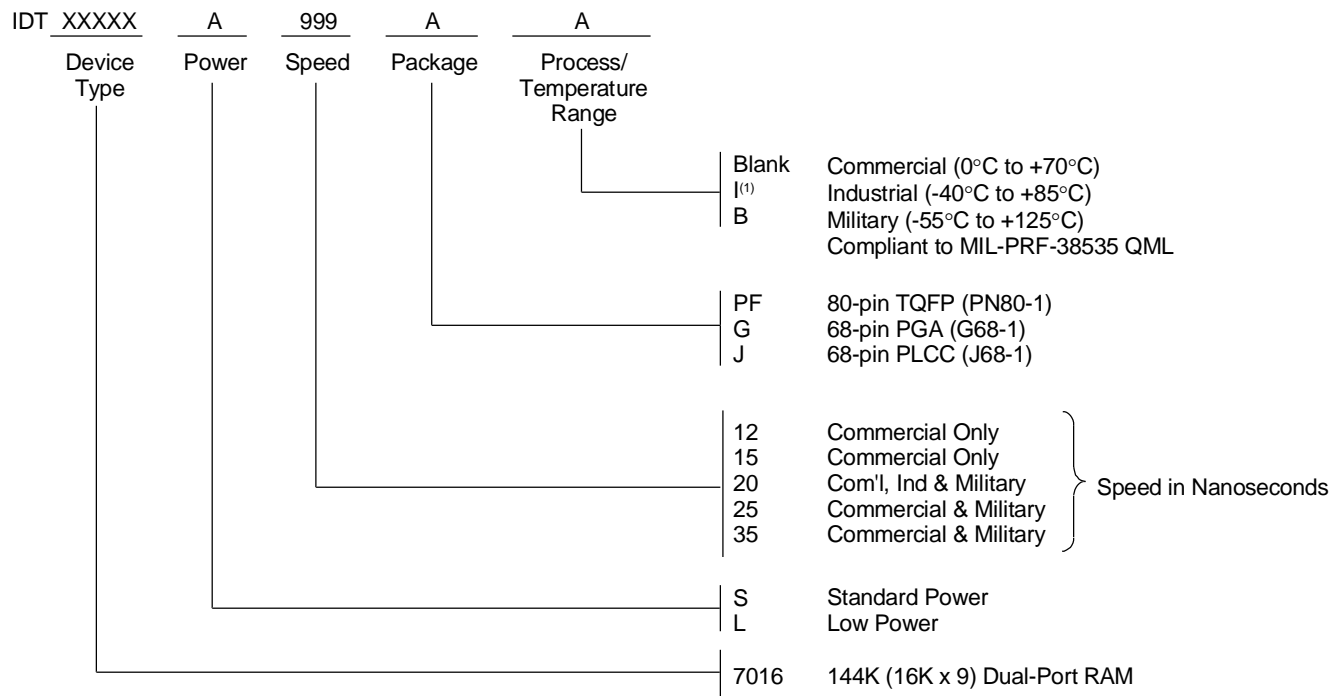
IDT XXXXX A 999 A A

Device Type

Power

Speed

Package

Process/ Temperature Range

Blank Commercial (0°C to +70°C)
I$^{(1)}$ Industrial (-40°C to +85°C)
B Military (-55°C to +125°C)
Compliant to MIL-PRF-38535 QML

PF 80-pin TQFP (PN80-1)
G 68-pin PGA (G68-1)
J 68-pin PLCC (J68-1)

12 Commercial Only
15 Commercial Only
20 Com'l, Ind & Military
25 Commercial & Military
35 Commercial & Military

Speed in Nanoseconds

S Standard Power
L Low Power

7016 144K (16K x 9) Dual-Port RAM